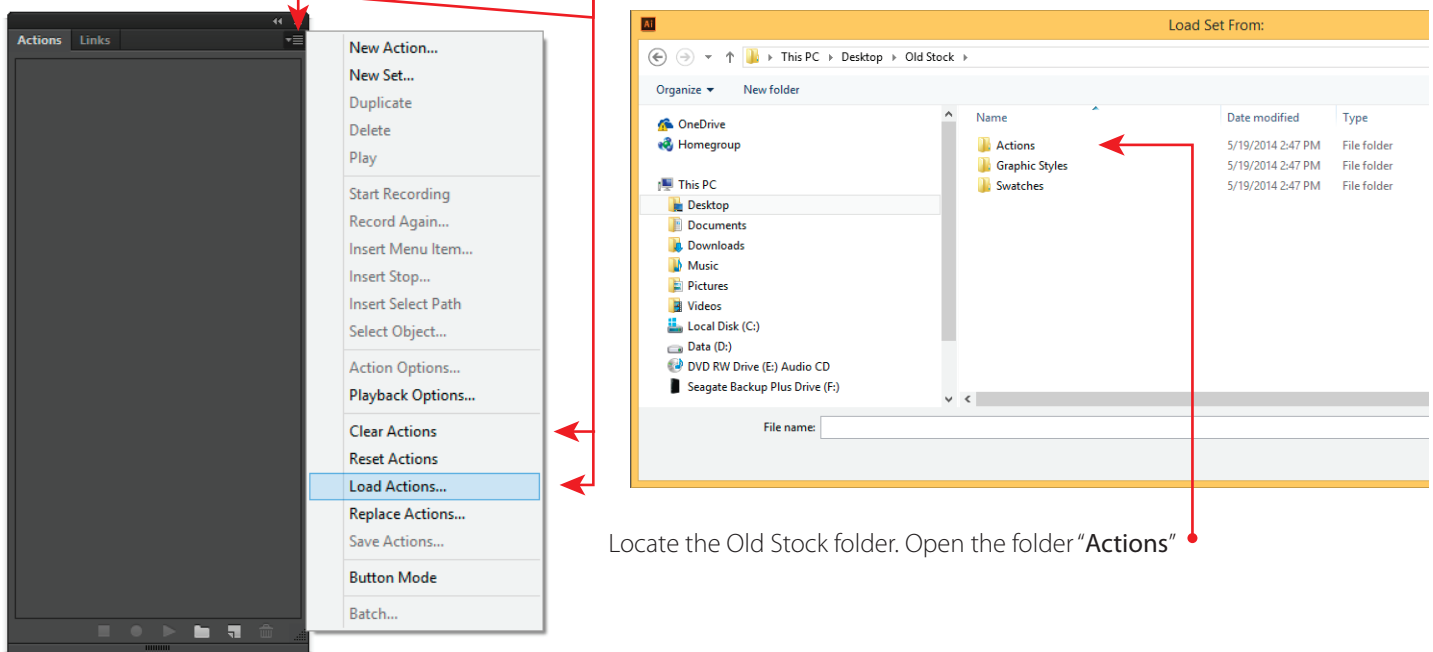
Actions Links

New Action...
New Set...
Duplicate
Delete
Play
Start Recording
Record Again...
Insert Menu Item...
Insert Stop...
Insert Select Path
Select Object...
Action Options...
Playback Options...
Clear Actions
Reset Actions
Load Actions...
Replace Actions...
Save Actions...
Button Mode
Batch...

Ai Load Set From:

This PC › Desktop › Old Stock ›

Organize ▾ New folder

OneDrive
Homegroup
This PC
Desktop
Documents
Downloads
Music
Pictures
Videos
Local Disk (C:)
Data (D:)
DVD RW Drive (E:) Audio CD
Seagate Backup Plus Drive (F:)

| Name | Date modified | Type |
|---|---|---|
| Actions | 5/19/2014 2:47 PM | File folder |
| Graphic Styles | 5/19/2014 2:47 PM | File folder |
| Swatches | 5/19/2014 2:47 PM | File folder |

File name:

Locate the Old Stock folder. Open the folder "Actions"